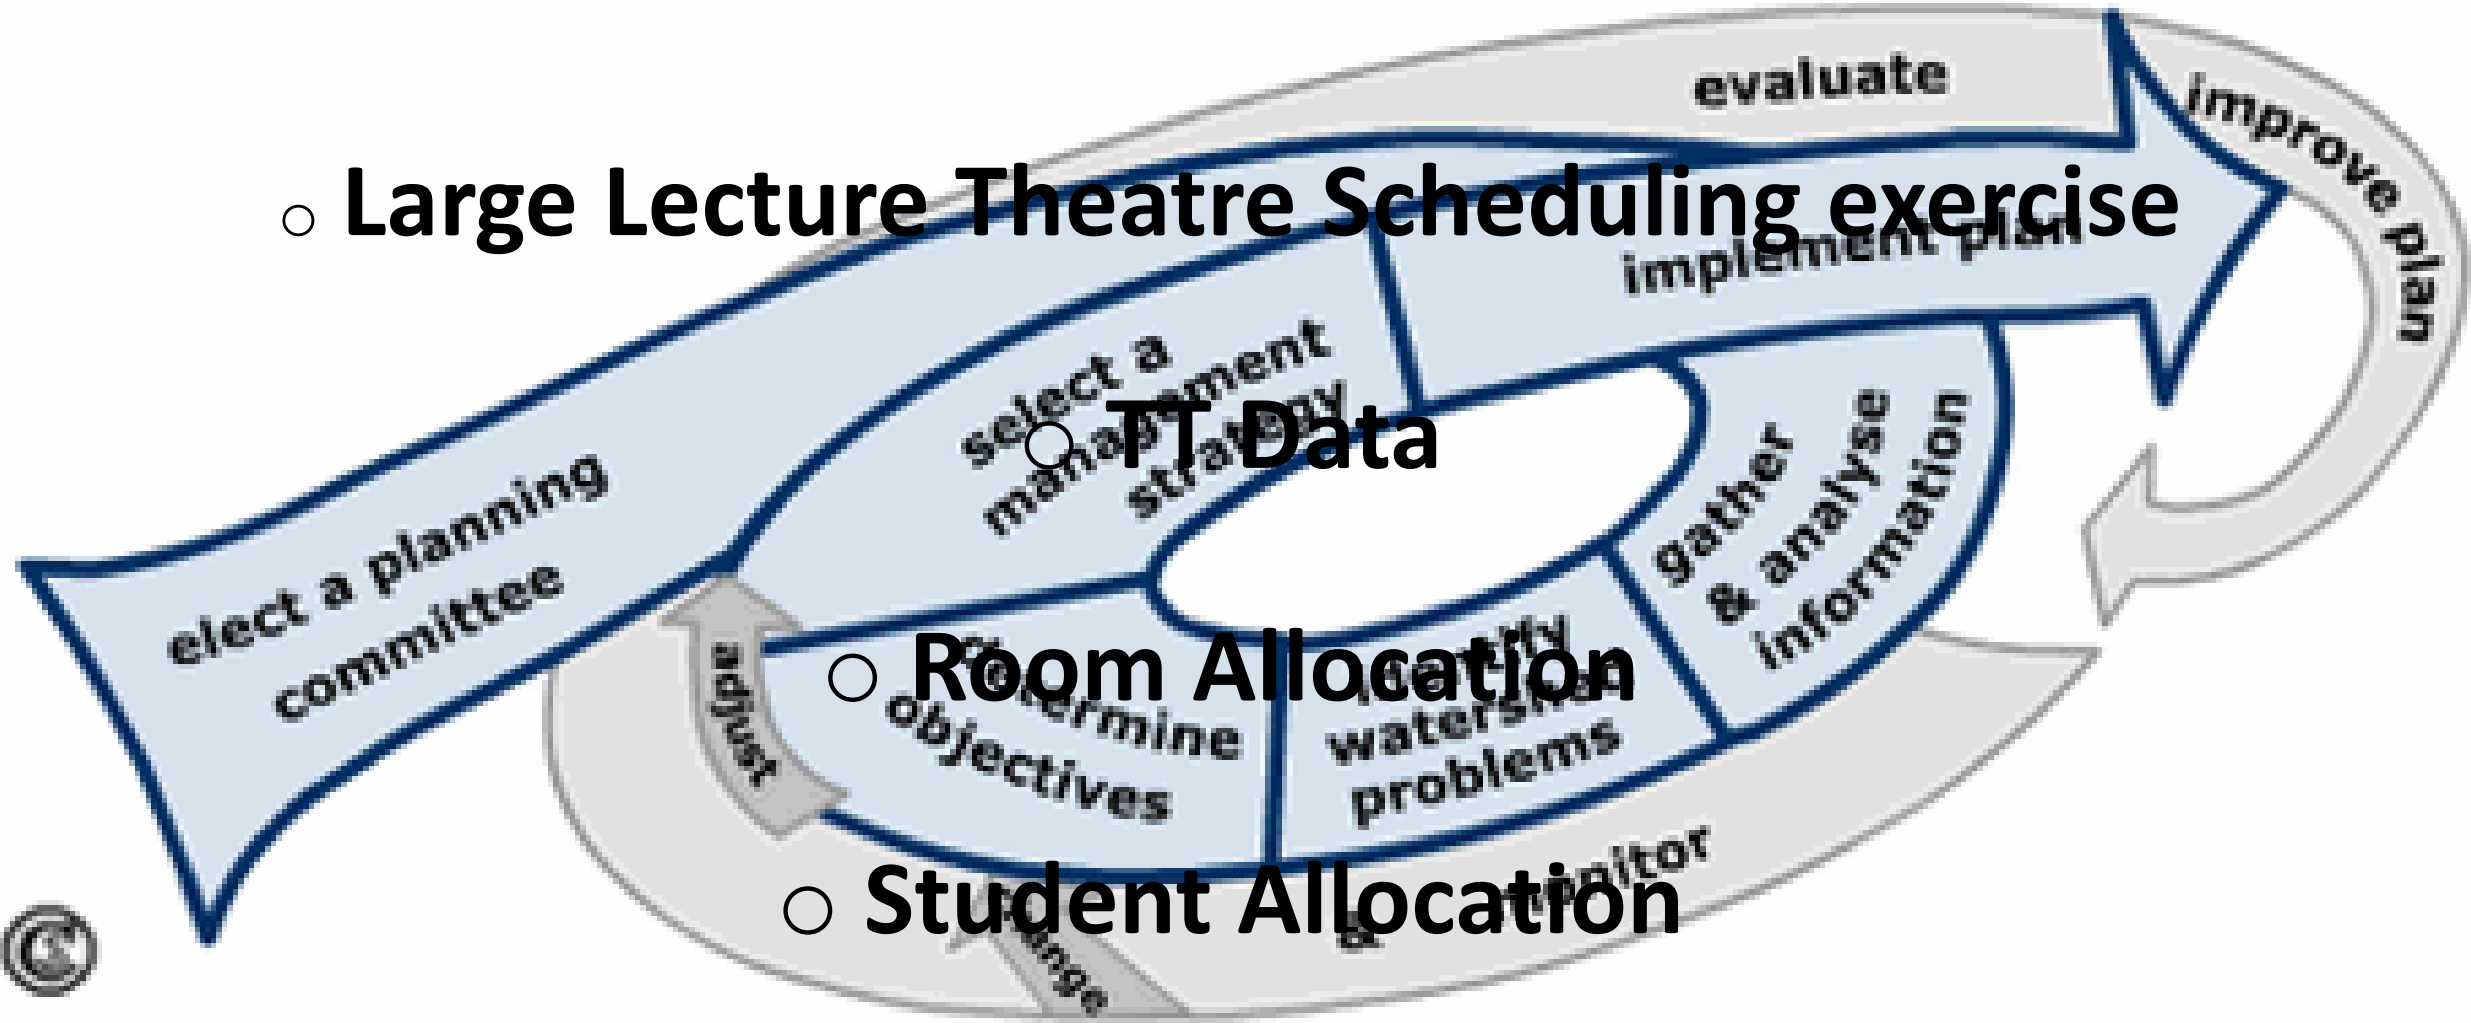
evaluate

improve plan

○ Large Lecture Theatre Scheduling exercise

implement plan

select a management strategy

○ TT Data

elect a planning committee

gather & analyse information

○ Room Allocation

adjust

determine objectives

identify watershed problems

○ Student Allocation

& monitor

change